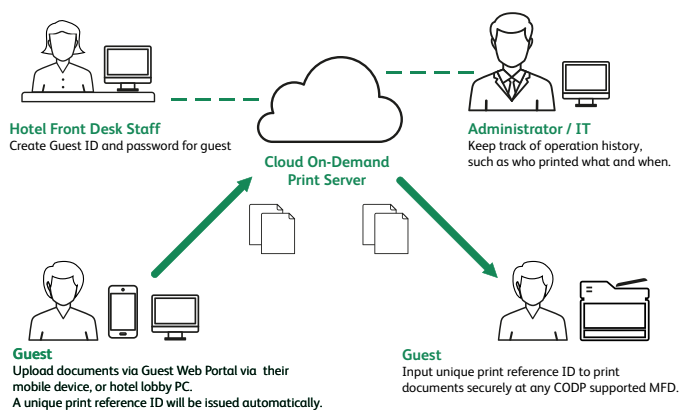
Hotel Front Desk Staff
Create Guest ID and password for guest

Cloud On-Demand
Print Server

Administrator / IT
Keep track of operation history, such as who printed what and when.

Guest
Upload documents via Guest Web Portal via their mobile device, or hotel lobby PC.
A unique print reference ID will be issued automatically.

Guest
Input unique print reference ID to print documents securely at any CODP supported MFD.